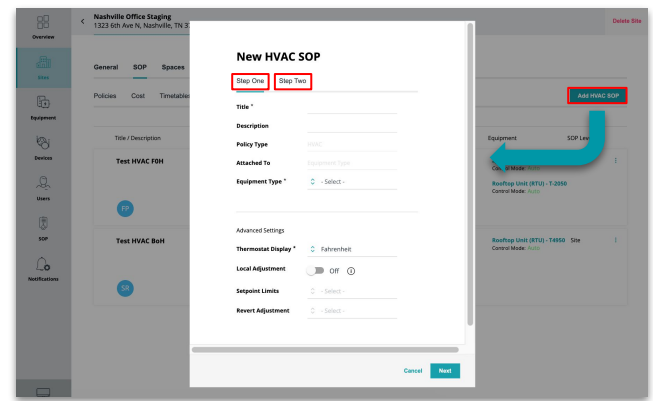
Overview

Sites

Equipment

Devices

Users

SOP

Notifications

Nashville Office Staging
1323 6th Ave N, Nashville, TN 3

Delete Site

General SOP Spaces

Policies Cost Timetables

Add HVAC SOP

Title / Description

Equipment SOP Lev

Test HVAC FOH

Control Mode: Auto

Rooftop Unit (RTU) - T-2050
Control Mode: Auto

FP

Test HVAC BoH

Rooftop Unit (RTU) - T4950 Site
Control Mode: Auto

SR

New HVAC SOP

Step One Step Two

Title *

Description

Policy Type HVAC

Attached To Equipment Type

Equipment Type * - Select -

Advanced Settings

Thermostat Display * Fahrenheit

Local Adjustment Off

Setpoint Limits - Select -

Revert Adjustment - Select -

Cancel Next